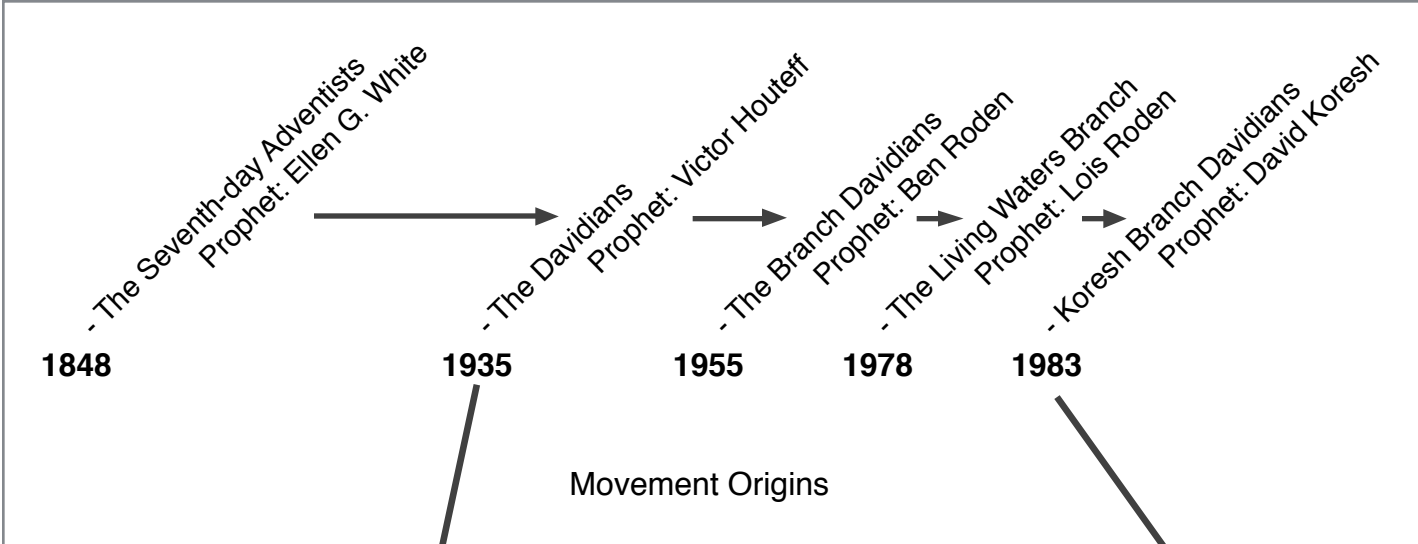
- The Seventh-day Adventists
Prophet: Ellen G. White

- The Davidians
Prophet: Victor Houteff

- The Branch Davidians
Prophet: Ben Roden

- The Living Waters Branch
Prophet: Lois Roden

- Koresh Branch Davidians
Prophet: David Koresh

1848

1935

1955

1978

1983

Movement Origins